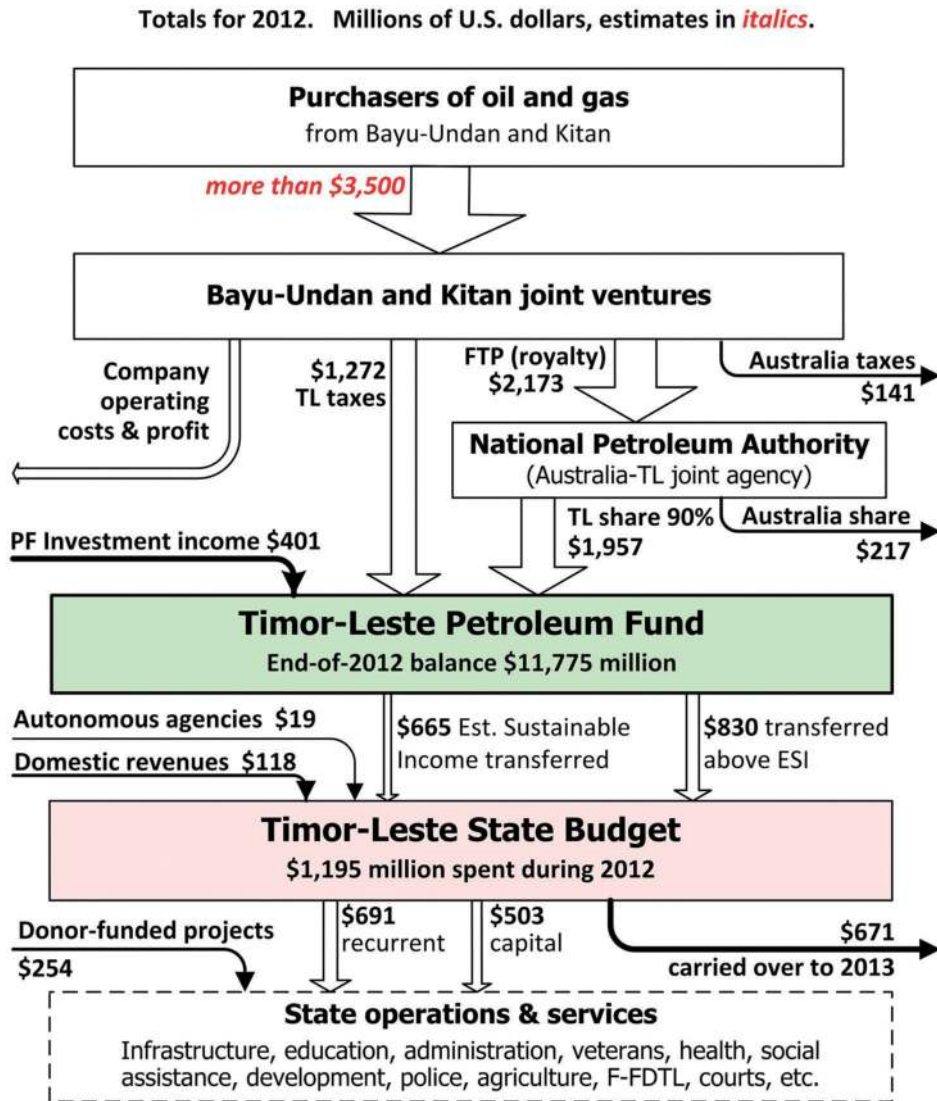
Totals for 2012. Millions of U.S. dollars, estimates in *italics*.

Purchasers of oil and gas
from Bayu-Undan and Kitan

*more than \$3,500*

Bayu-Undan and Kitan joint ventures

Company operating costs & profit

\$1,272 TL taxes

FTP (royalty) \$2,173

Australia taxes \$141

National Petroleum Authority
(Australia-TL joint agency)

TL share 90% \$1,957

Australia share \$217

PF Investment income \$401

Timor-Leste Petroleum Fund
End-of-2012 balance \$11,775 million

Autonomous agencies \$19

Domestic revenues \$118

\$665 Est. Sustainable Income transferred

\$830 transferred above ESI

Timor-Leste State Budget
\$1,195 million spent during 2012

Donor-funded projects \$254

\$691 recurrent

\$503 capital

\$671 carried over to 2013

State operations & services
Infrastructure, education, administration, veterans, health, social assistance, development, police, agriculture, F-FDTL, courts, etc.